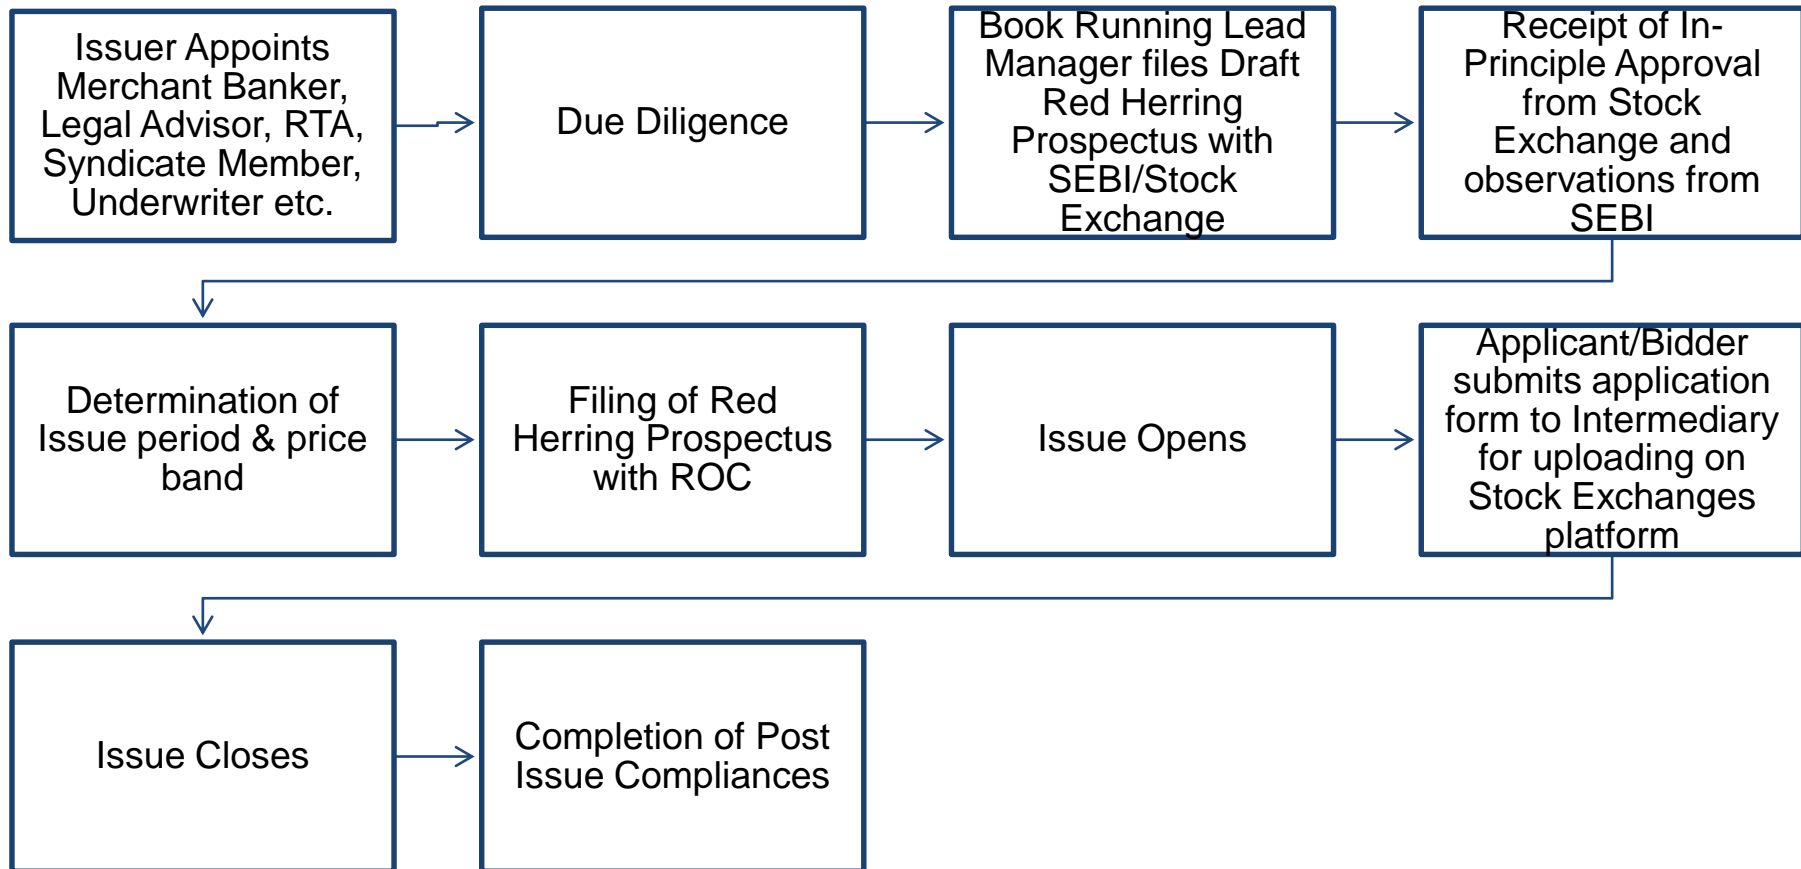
Issuer Appoints Merchant Banker, Legal Advisor, RTA, Syndicate Member, Underwriter etc.

Due Diligence

Book Running Lead Manager files Draft Red Herring Prospectus with SEBI/Stock Exchange

Receipt of In-Principle Approval from Stock Exchange and observations from SEBI

Determination of Issue period & price band

Filing of Red Herring Prospectus with ROC

Issue Opens

Applicant/Bidder submits application form to Intermediary for uploading on Stock Exchanges platform

Issue Closes

Completion of Post Issue Compliances